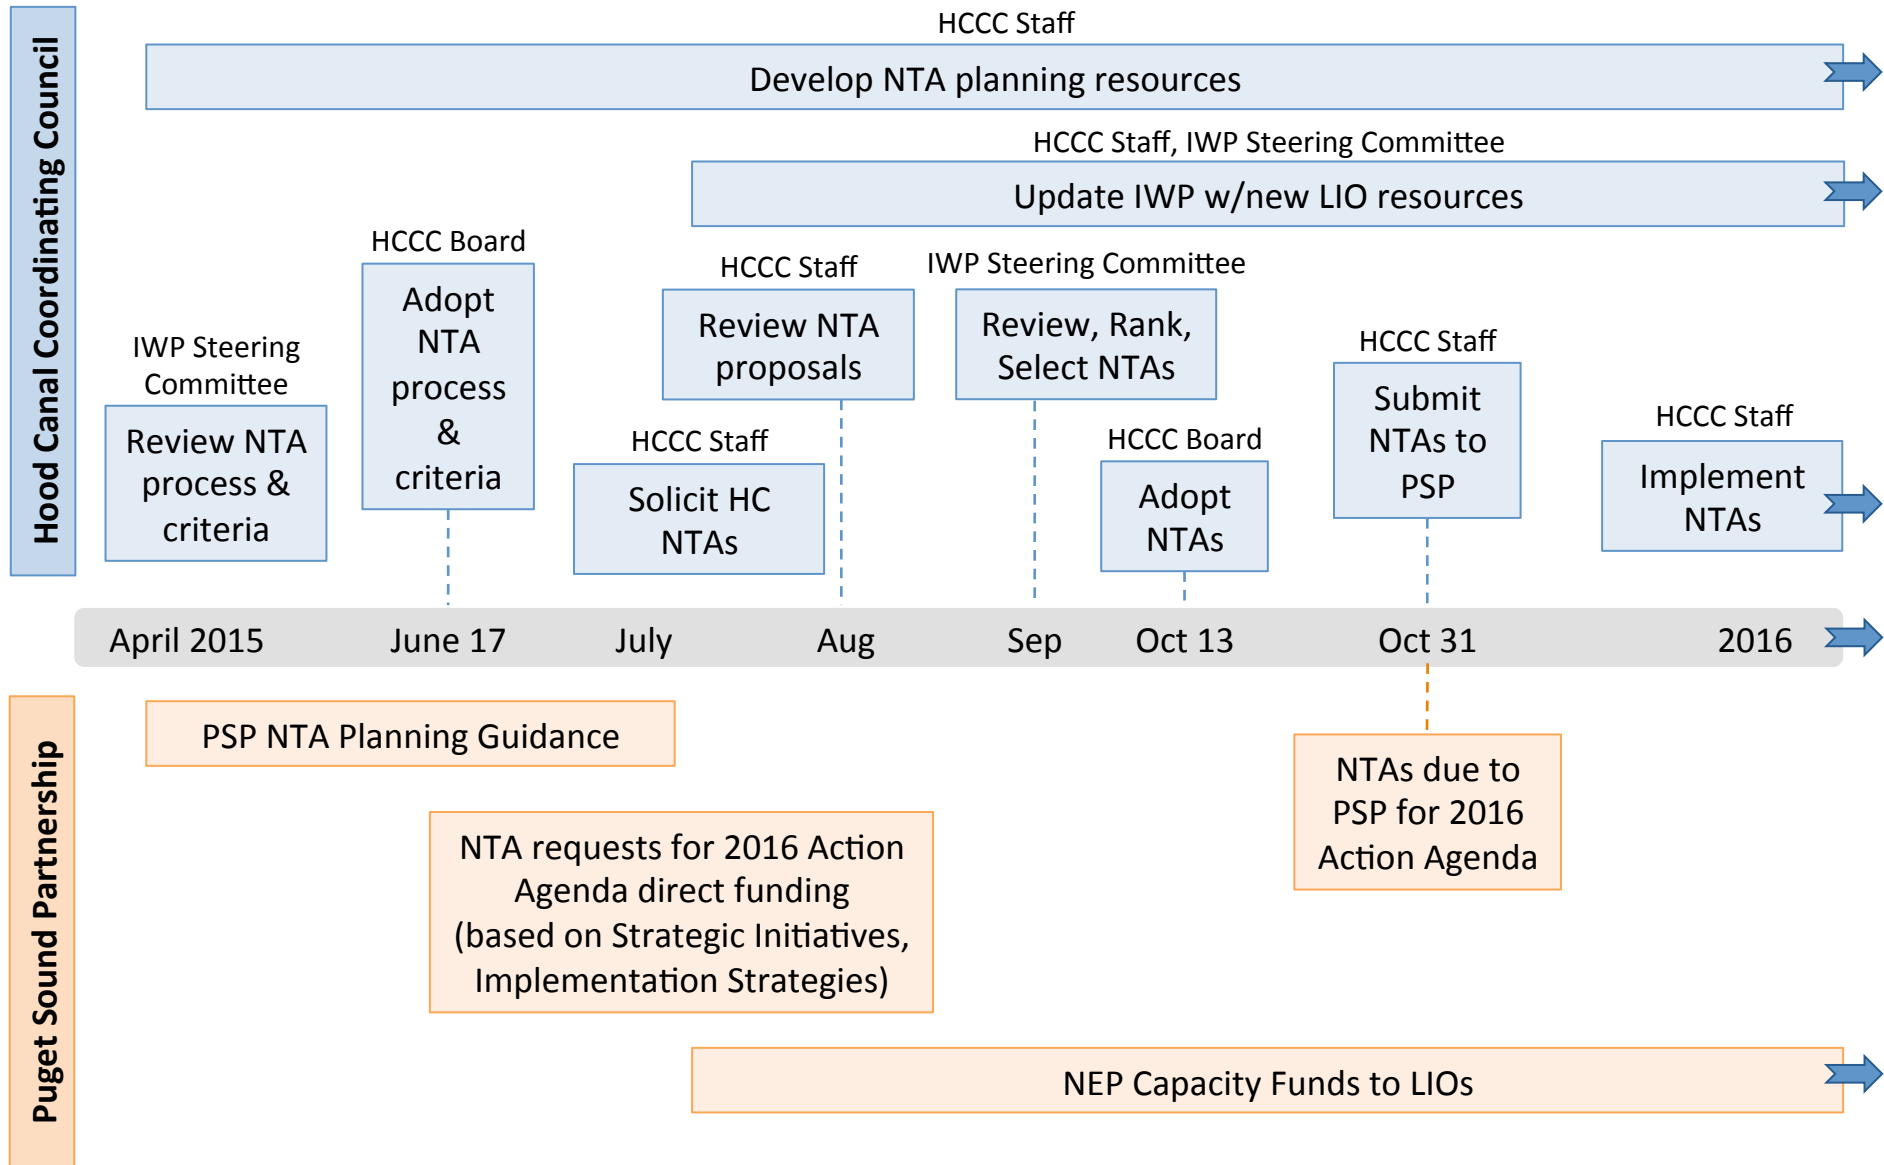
Hood Canal Coordinating Council

HCCC Staff

Develop NTA planning resources

HCCC Staff, IWP Steering Committee

Update IWP w/new LIO resources

HCCC Board

Adopt NTA process & criteria

HCCC Staff

Review NTA proposals

IWP Steering Committee

Review, Rank, Select NTAs

IWP Steering Committee

Review NTA process & criteria

HCCC Staff

Submit NTAs to PSP

HCCC Staff

Implement NTAs

HCCC Staff

Solicit HC NTAs

HCCC Board

Adopt NTAs

April 2015 June 17 July Aug Sep Oct 13 Oct 31 2016

Puget Sound Partnership

PSP NTA Planning Guidance

NTAs due to PSP for 2016 Action Agenda

NTA requests for 2016 Action Agenda direct funding (based on Strategic Initiatives, Implementation Strategies)

NEP Capacity Funds to LIOs